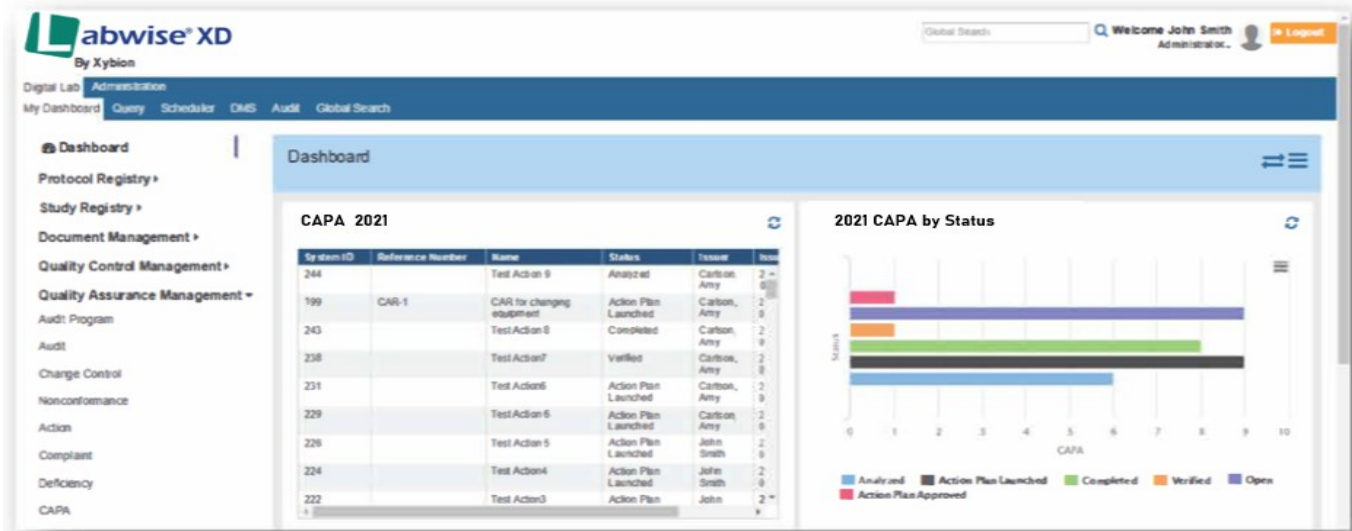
Labwise® XD
By Xybion

Global Search
Welcome John Smith
Administrator
Logout

Digital Lab Administration
My Dashboard Query Scheduler DMS Audit Global Search

Dashboard
Protocol Registry ▸
Study Registry ▸
Document Management ▸
Quality Control Management ▸
Quality Assurance Management ▾
Audit Program
Audit
Change Control
Nonconformance
Action
Complaint
Deficiency
CAPA

Dashboard

CAPA 2021

| System ID | Reference Number | Name | Status | Issuer | Iss |
|---|---|---|---|---|---|
| 244 | | Test Action 9 | Analyzed | Carlson, Amy | 2 0 |
| 199 | CAR-1 | CAR for changing equipment | Action Plan Launched | Carlson, Amy | 2 0 |
| 243 | | Test Action 8 | Completed | Carlson, Amy | 2 0 |
| 238 | | Test Action7 | Verified | Carlson, Amy | 2 0 |
| 231 | | Test Action6 | Action Plan Launched | Carlson, Amy | 2 0 |
| 229 | | Test Action 6 | Action Plan Launched | Carlson, Amy | 2 0 |
| 226 | | Test Action 5 | Action Plan Launched | John Smith | 2 0 |
| 224 | | Test Action4 | Action Plan Launched | John Smith | 2 0 |
| 222 | | Test Action3 | Action Plan | John | 2 |

2021 CAPA by Status

Status

0 1 2 3 4 5 6 7 8 9 10
CAPA

Analyzed Action Plan Launched Completed Verified Open
Action Plan Approved